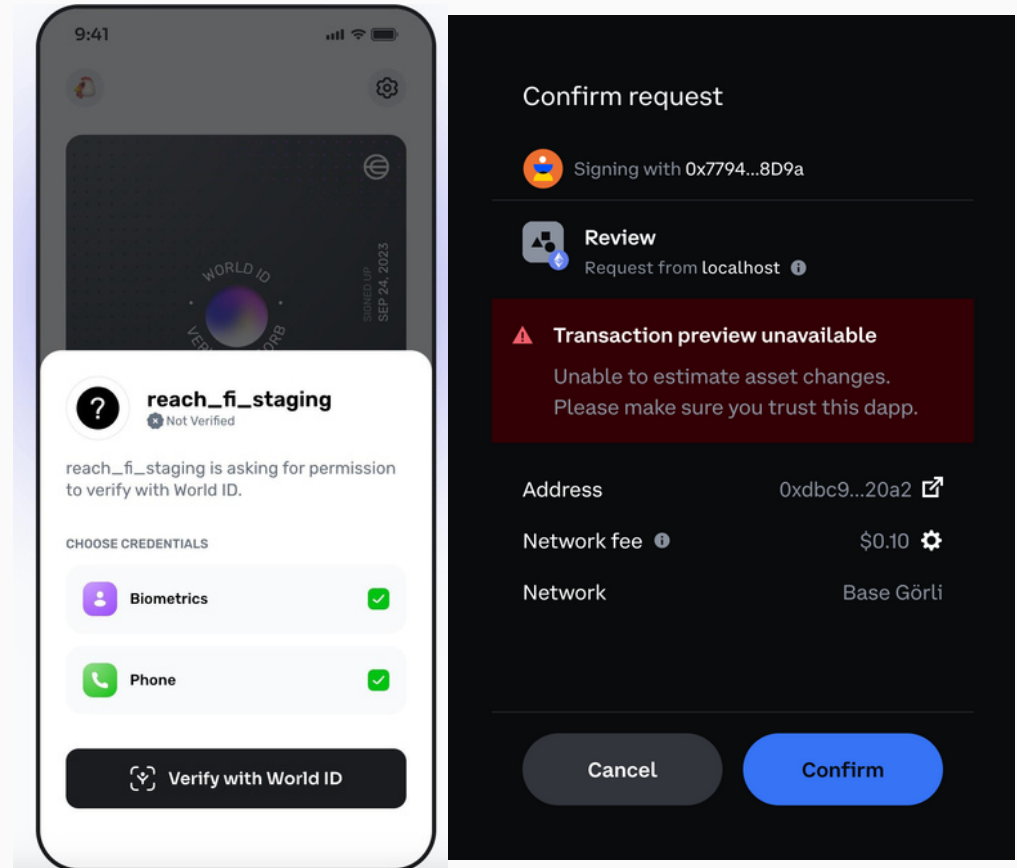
9:41

WORLD ID
VE ORB
SIGNED UP
SEP 24, 2023

reach_fi_staging
Not Verified

reach_fi_staging is asking for permission to verify with World ID.

CHOOSE CREDENTIALS

Biometrics

Phone

Verify with World ID

Confirm request

Signing with 0x7794...8D9a

Review
Request from localhost

Transaction preview unavailable
Unable to estimate asset changes. Please make sure you trust this dapp.

Address 0xdbc9...20a2

Network fee $0.10

Network Base Görli

Cancel

Confirm